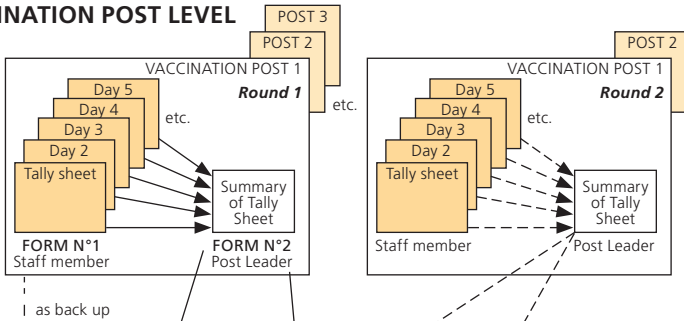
NATION POST LEVEL

POST 3
POST 2
VACCINATION POST 1
Round 1
etc.
Day 5
Day 4
Day 3
Day 2
Tally sheet
etc.
Summary of Tally Sheet
FORM N°1
Staff member
FORM N°2
Post Leader
as back up

POST 2
VACCINATION POST 1
Round 2
Day 5
Day 4
Day 3
Day 2
Tally sheet
etc.
Summary of Tally Sheet
Staff member
Post Leader